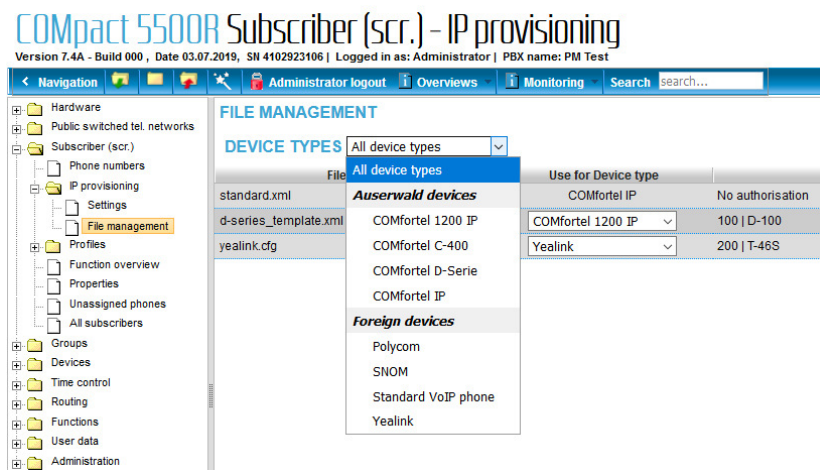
COMpact 5500R Subscriber (scr.) - IP provisioning
Version 7.4A - Build 000 , Date 03.07.2019, SN 4102923106 | Logged in as: Administrator | PBX name: PM Test

Navigation | Administrator logout | Overviews | Monitoring | Search search...

Hardware
Public switched tel. networks
Subscriber (scr.)
Phone numbers
IP provisioning
Settings
File management
Profiles
Function overview
Properties
Unassigned phones
All subscribers
Groups
Devices
Time control
Routing
Functions
User data
Administration

FILE MANAGEMENT

DEVICE TYPES All device types

All device types
Auserwald devices
COMfortel 1200 IP
COMfortel C-400
COMfortel D-Serie
COMfortel IP
Foreign devices
Polycom
SNOM
Standard VoIP phone
Yealink

| File | Use for Device type | |
|---|---|---|
| standard.xml | COMfortel IP | No authorisation |
| d-series_template.xml | COMfortel 1200 IP | 100 \| D-100 |
| yealink.cfg | Yealink | 200 \| T-46S |